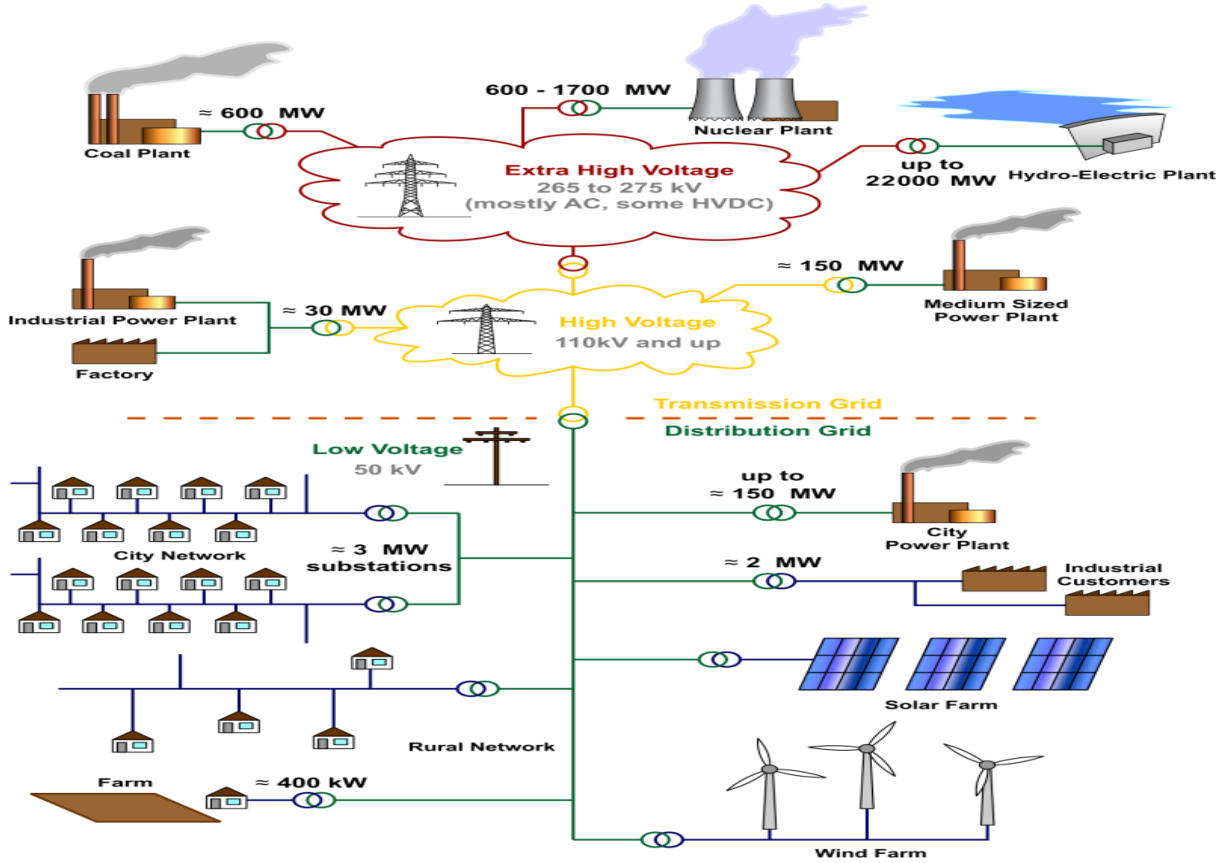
Coal Plant
≈ 600 MW
600 - 1700 MW
Nuclear Plant
Extra High Voltage
265 to 275 kV
(mostly AC, some HVDC)
up to
22000 MW
Hydro-Electric Plant
Industrial Power Plant
Factory
≈ 30 MW
High Voltage
110kV and up
≈ 150 MW
Medium Sized
Power Plant
Transmission Grid
Distribution Grid
Low Voltage
50 kV
City Network
≈ 3 MW
substations
up to
≈ 150 MW
City
Power Plant
≈ 2 MW
Industrial
Customers
Solar Farm
Rural Network
Farm
≈ 400 kW
Wind Farm